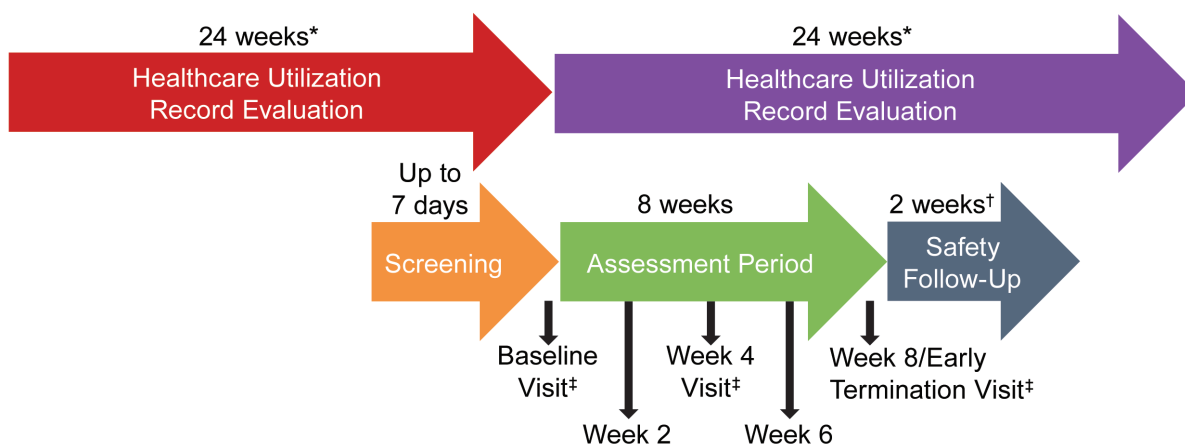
24 weeks*
Healthcare Utilization Record Evaluation

24 weeks*
Healthcare Utilization Record Evaluation

Up to 7 days
Screening

8 weeks
Assessment Period

2 weeks†
Safety Follow-Up

Baseline Visit‡

Week 2

Week 4 Visit‡

Week 6

Week 8/Early Termination Visit‡